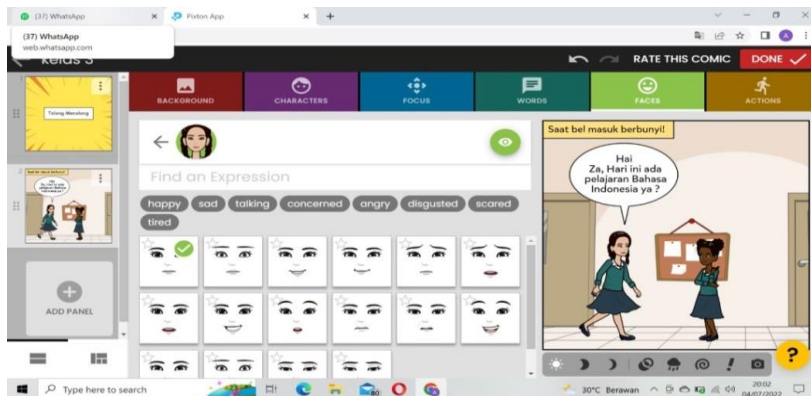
(37) WhatsApp
Pixton App
(37) WhatsApp
web.whatsapp.com
Kelas 3
RATE THIS COMIC
DONE
BACKGROUND
CHARACTERS
FOCUS
WORDS
FACES
ACTIONS
Tolong Menolong
Find an Expression
happy
sad
talking
concerned
angry
disgusted
scared
tired
ADD PANEL
Saat bel masuk berbunyi!
Hai Za, Hari ini ada pelajaran Bahasa Indonesia ya ?
?
Type here to search
30°C Berawan
20:02
04/07/2022